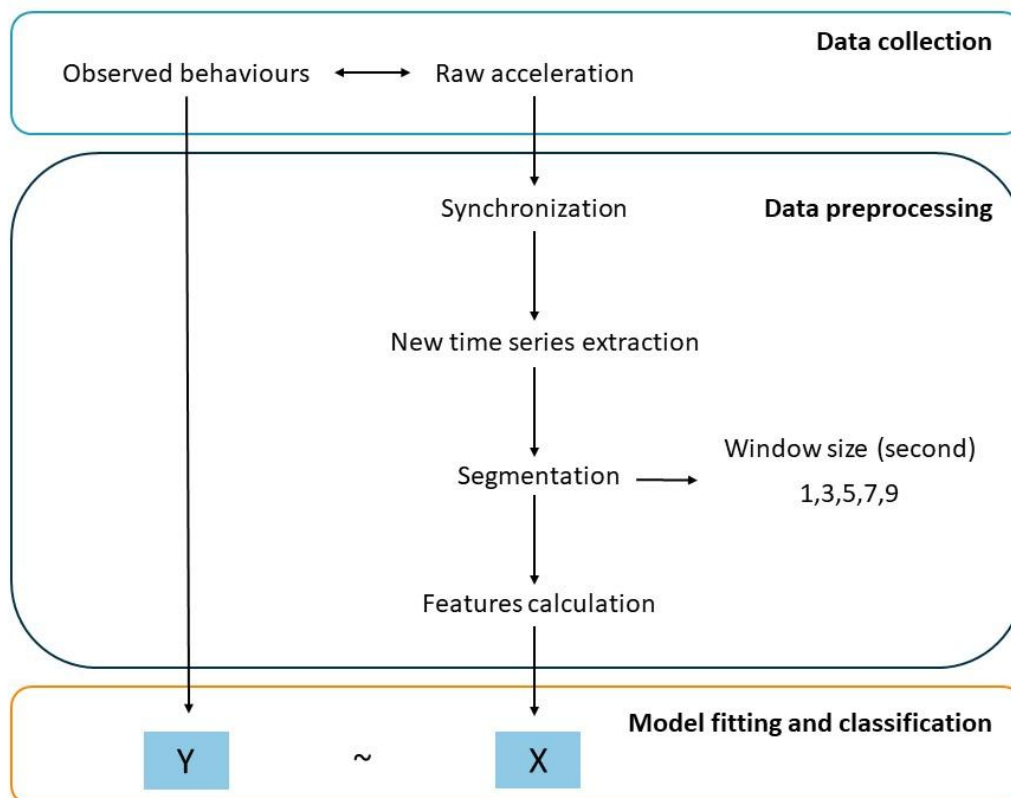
Data collection

Observed behaviours

Raw acceleration

Data preprocessing

Synchronization

New time series extraction

Segmentation

Window size (second)
1,3,5,7,9

Features calculation

Model fitting and classification

Y

~

X